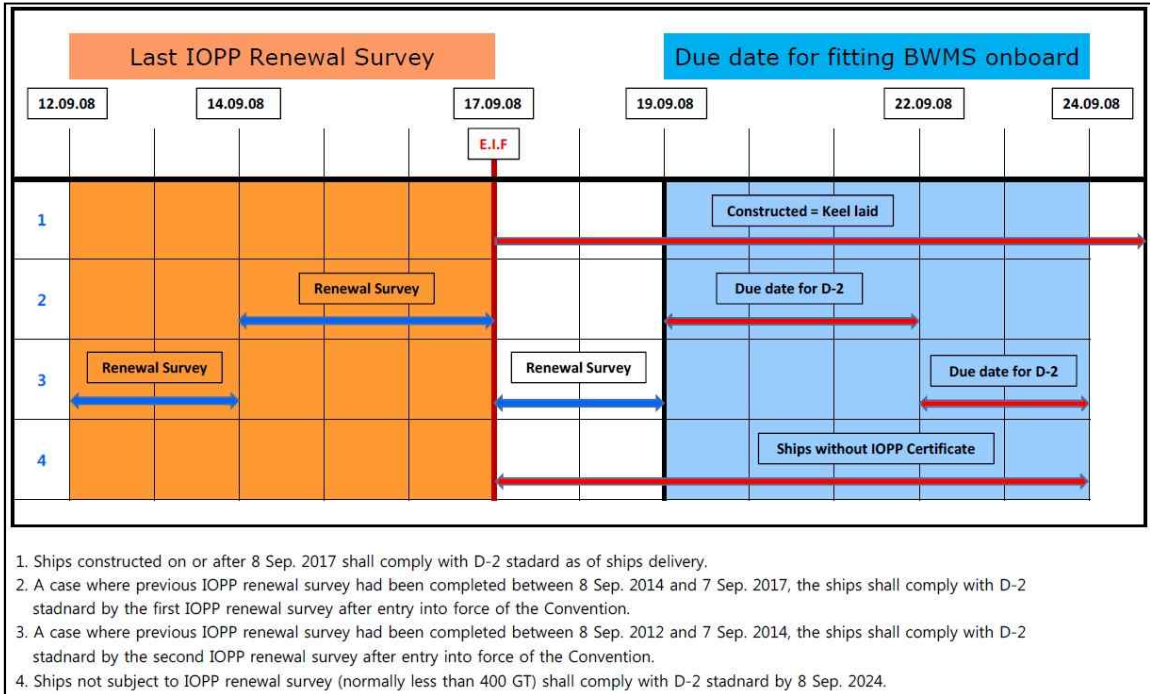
Last IOPP Renewal Survey

Due date for fitting BWMS onboard

12.09.08

14.09.08

17.09.08

19.09.08

22.09.08

24.09.08

E.I.F

1

Constructed = Keel laid

2

Renewal Survey

Due date for D-2

3

Renewal Survey

Renewal Survey

Due date for D-2

4

Ships without IOPP Certificate

1. Ships constructed on or after 8 Sep. 2017 shall comply with D-2 stadard as of ships delivery.
2. A case where previous IOPP renewal survey had been completed between 8 Sep. 2014 and 7 Sep. 2017, the ships shall comply with D-2 stadnard by the first IOPP renewal survey after entry into force of the Convention.
3. A case where previous IOPP renewal survey had been completed between 8 Sep. 2012 and 7 Sep. 2014, the ships shall comply with D-2 stadnard by the second IOPP renewal survey after entry into force of the Convention.
4. Ships not subject to IOPP renewal survey (normally less than 400 GT) shall comply with D-2 stadnard by 8 Sep. 2024.